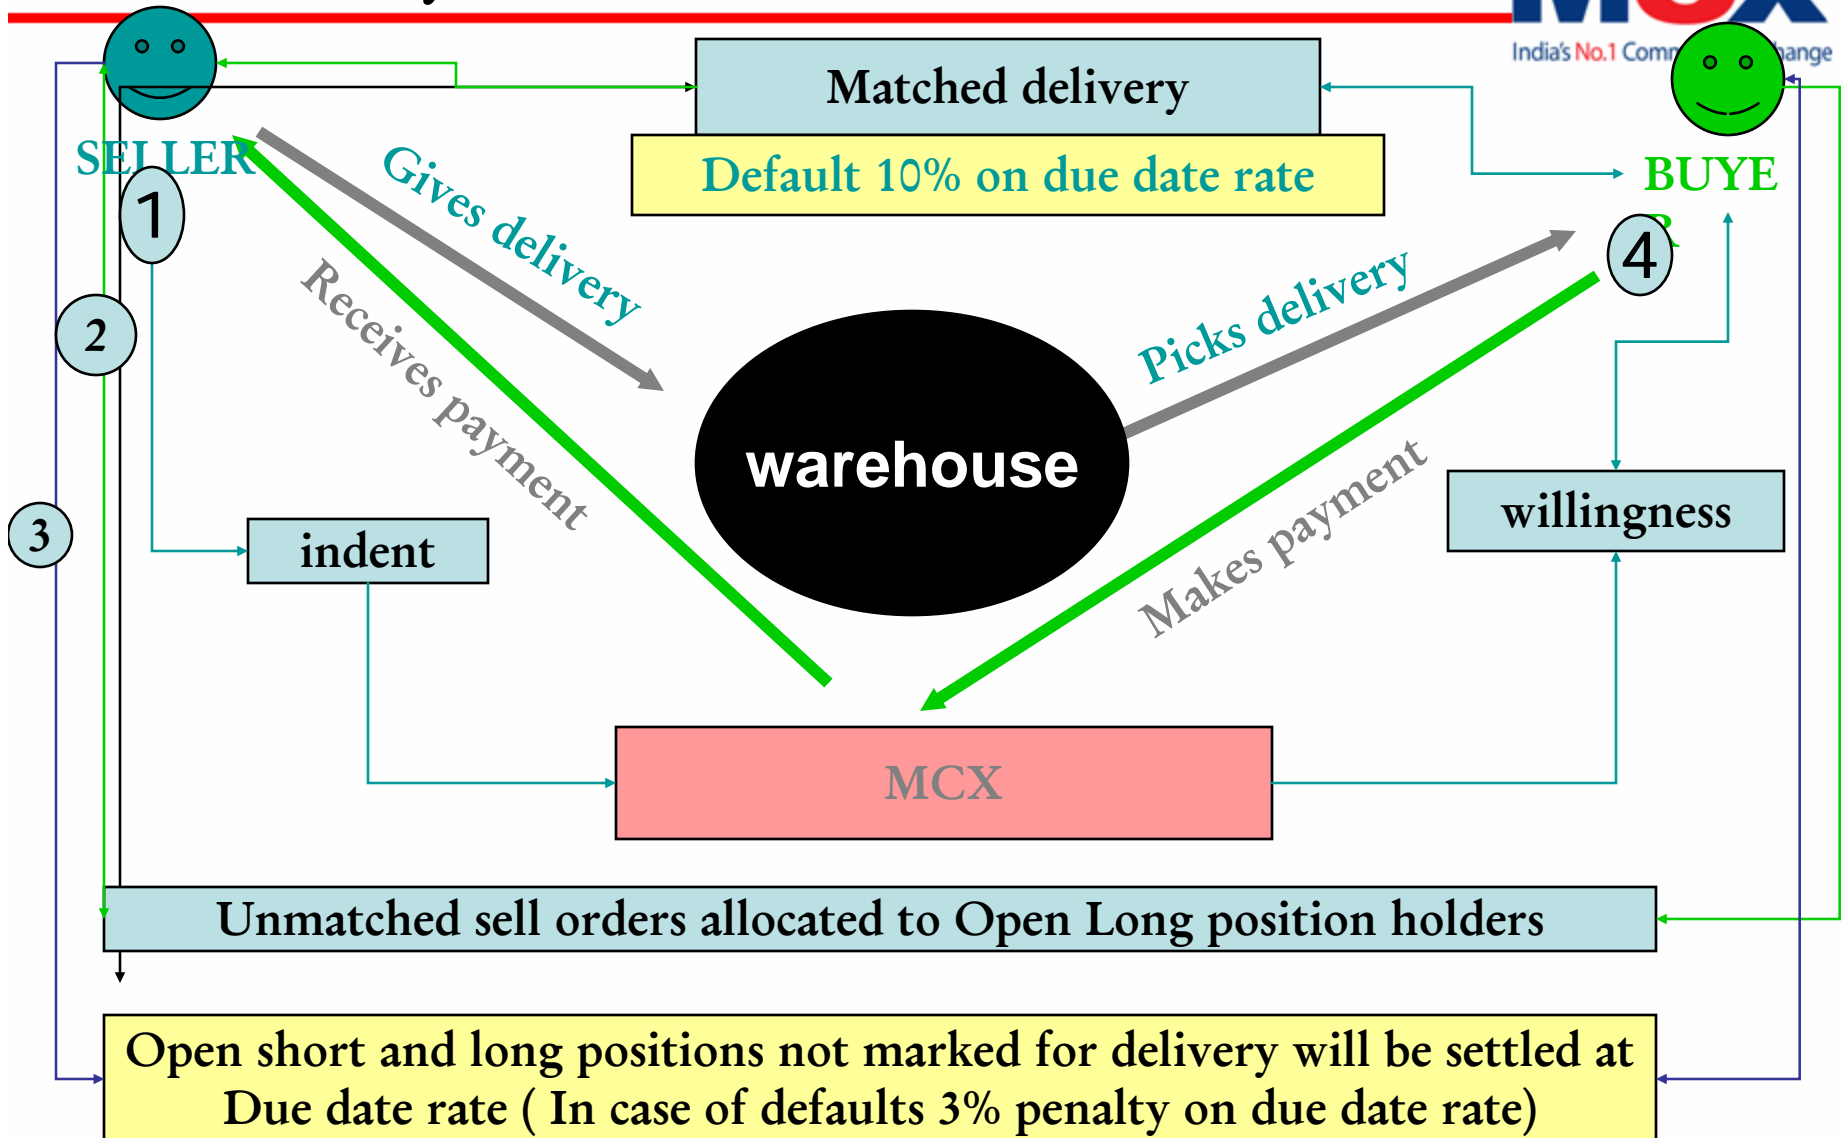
India's No.1 Comm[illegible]hange

SELLER

Matched delivery

Default 10% on due date rate

BUYER

1

2

3

4

Gives delivery

Receives payment

warehouse

Picks delivery

Makes payment

indent

willingness

MCX

Unmatched sell orders allocated to Open Long position holders

Open short and long positions not marked for delivery will be settled at Due date rate ( In case of defaults 3% penalty on due date rate)